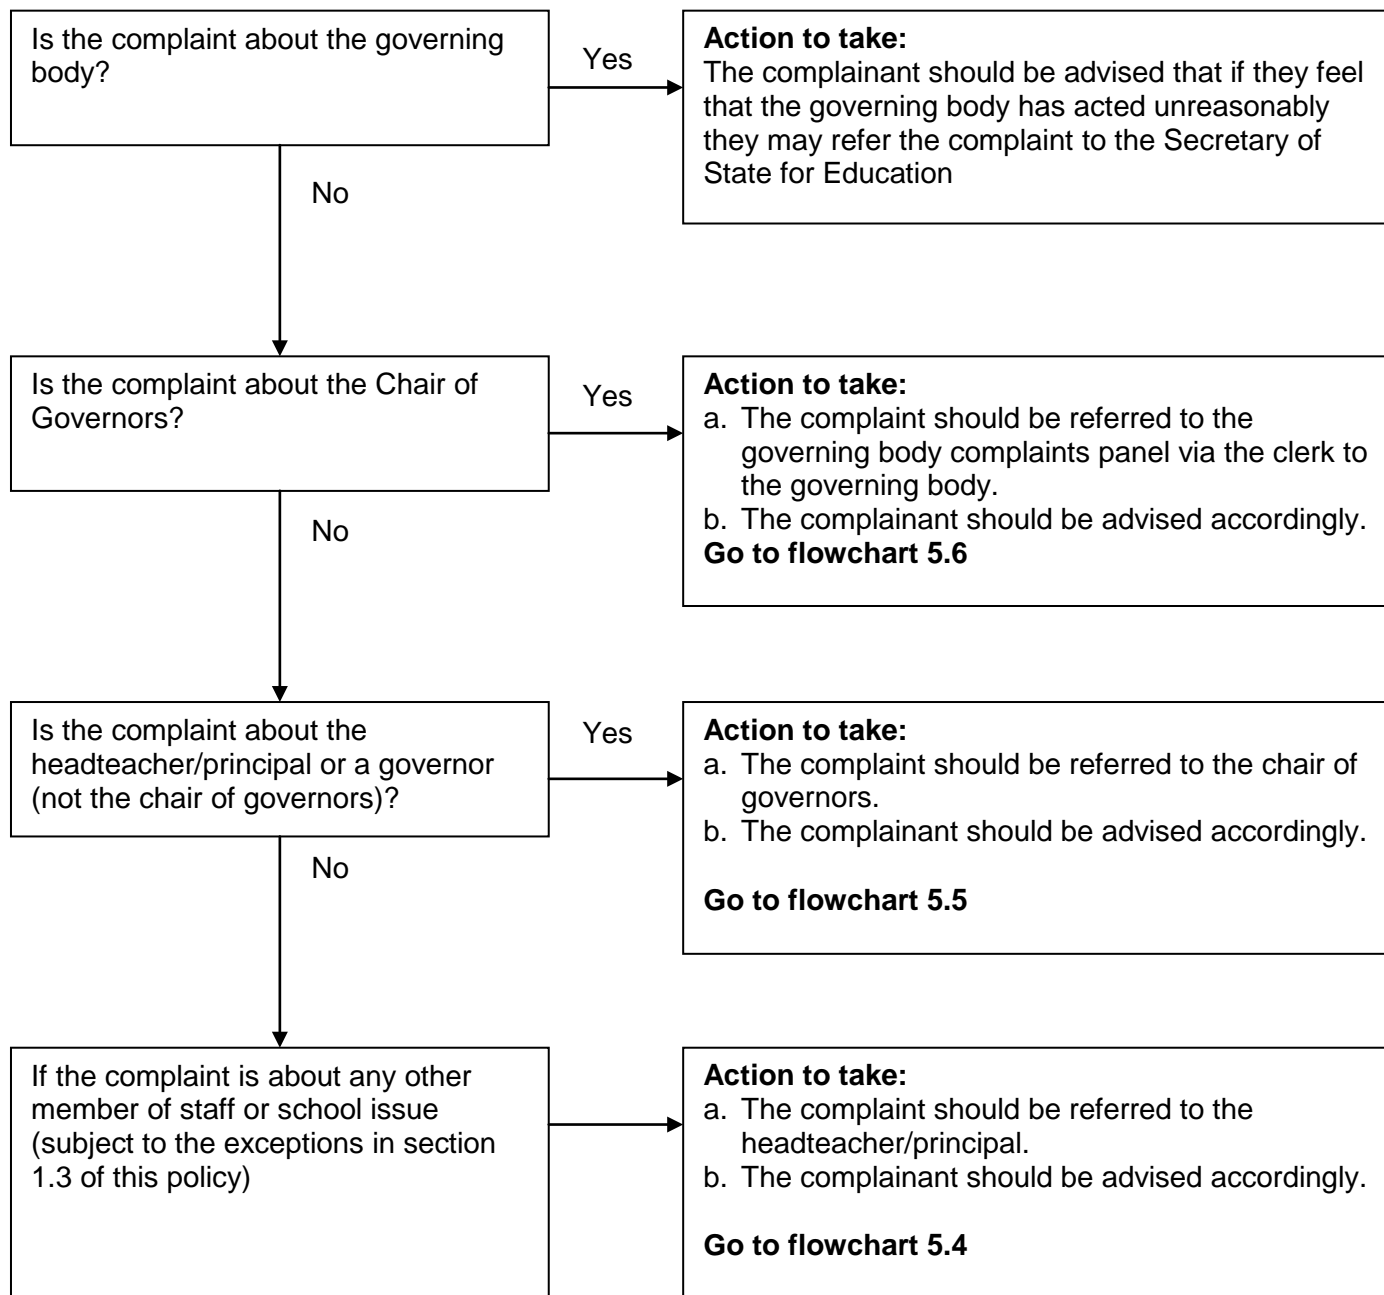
Is the complaint about the governing body?

Yes

**Action to take:**
The complainant should be advised that if they feel that the governing body has acted unreasonably they may refer the complaint to the Secretary of State for Education

No

Is the complaint about the Chair of Governors?

Yes

**Action to take:**
a. The complaint should be referred to the governing body complaints panel via the clerk to the governing body.
b. The complainant should be advised accordingly.
**Go to flowchart 5.6**

No

Is the complaint about the headteacher/principal or a governor (not the chair of governors)?

Yes

**Action to take:**
a. The complaint should be referred to the chair of governors.
b. The complainant should be advised accordingly.

**Go to flowchart 5.5**

No

If the complaint is about any other member of staff or school issue (subject to the exceptions in section 1.3 of this policy)

**Action to take:**
a. The complaint should be referred to the headteacher/principal.
b. The complainant should be advised accordingly.

**Go to flowchart 5.4**